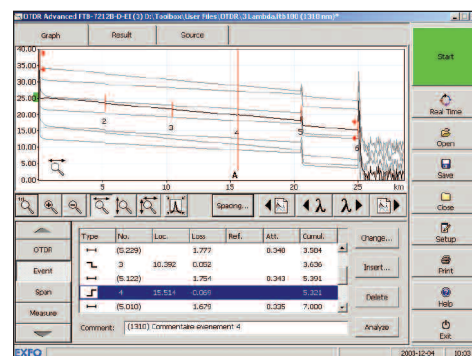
OTDR Advanced FTB-7212B-D-EI (3) D:\Toolbox\User Files\OTDR\3 Lambda\Rb100 (1310 nm)*

Graph
Result
Source

Start

40.00
35.00
30.00
25.00
20.00
15.00
10.00
5.00
0.00

2
3
4
5
6
A

5
10
15
20
25
km

Real Time
Open
Save
Close
Setup
Print
Help
Exit

Spacing...

OTDR
Event
Span
Measure

| Type | No. | Loc. | Loss | Refl. | Att. | Cumul. |
|---|---|---|---|---|---|---|
| | (5.229) | | 1.777 | | 0.340 | 3.504 |
| | 3 | 10.392 | 0.052 | | | 3.636 |
| | (5.122) | | 1.754 | | 0.343 | 5.391 |
| | 4 | 15.514 | -0.069 | | | 5.321 |
| | (5.010) | | 1.679 | | 0.335 | 7.000 |

Change...
Insert...
Delete
Analyze

Comment: (1310) Commentaire évènement 4

EXFO
2003-12-04 10:33